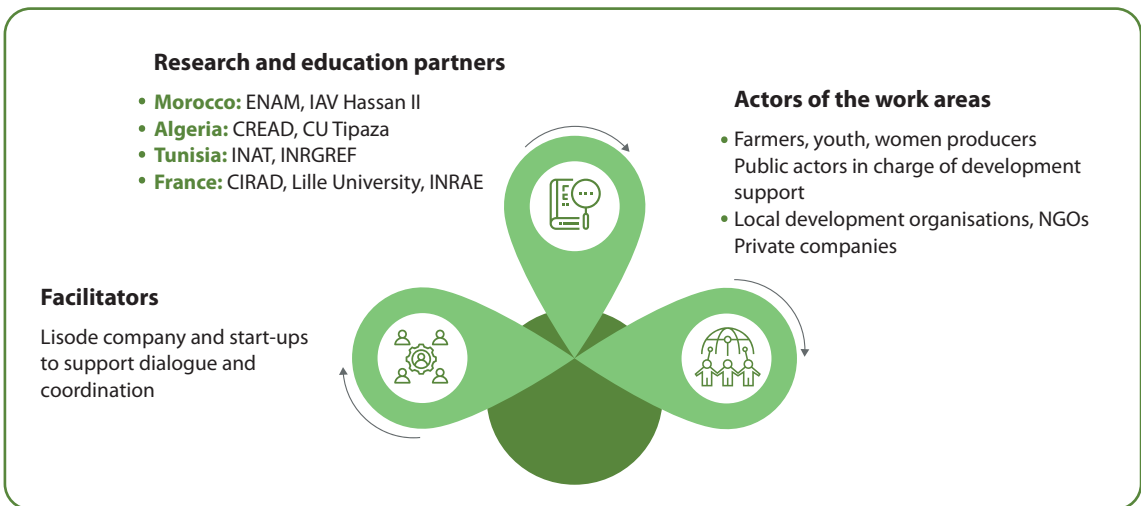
**Research and education partners**

- **Morocco:** ENAM, IAV Hassan II
- **Algeria:** CREAD, CU Tipaza
- **Tunisia:** INAT, INRGREF
- **France:** CIRAD, Lille University, INRAE

**Actors of the work areas**

- Farmers, youth, women producers
Public actors in charge of development support
- Local development organisations, NGOs
Private companies

**Facilitators**

Lisode company and start-ups to support dialogue and coordination